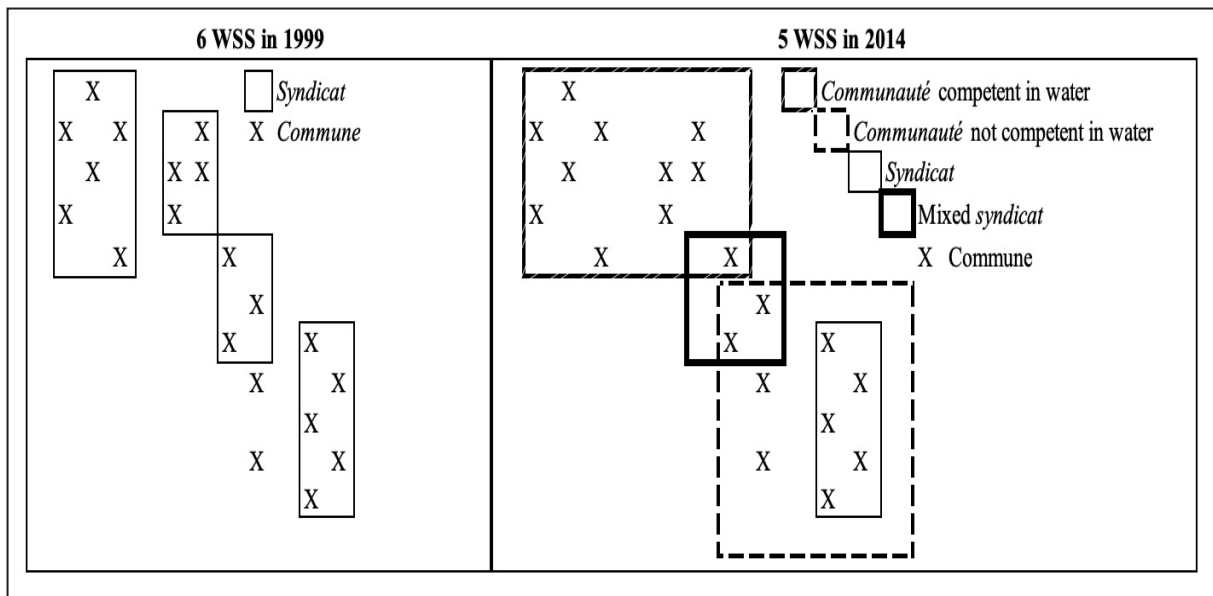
| 6 WSS in 1999 | 5 WSS in 2014 |
|---|---|

Syndicat
X Commune

X
X X X
X X
X X X
X
X X
X
X X
X X
X
X X
X
X X
X

Communauté competent in water
Communauté not competent in water
Syndicat
Mixed syndicat
X Commune

X
X X X
X X X
X X
X X
X
X
X X
X X
X X
X X
X